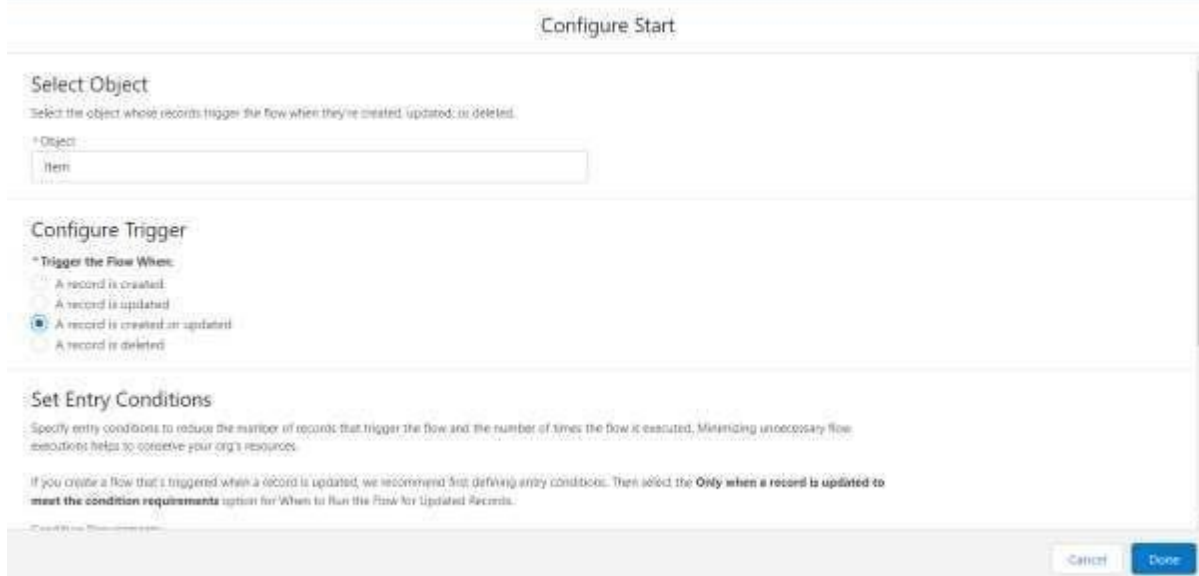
Configure Start

Select Object

Select the object whose records trigger the flow when they're created, updated, or deleted.

* Object

Item

Configure Trigger

* Trigger the Flow When:

A record is created

A record is updated

A record is created or updated

A record is deleted

Set Entry Conditions

Specify entry conditions to reduce the number of records that trigger the flow and the number of times the flow is executed. Minimizing unnecessary flow executions helps to conserve your org's resources.

If you create a flow that's triggered when a record is updated, we recommend first defining entry conditions. Then select the **Only when a record is updated to meet the condition requirements** option for When to Run the Flow for Updated Records.

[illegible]

Cancel Done